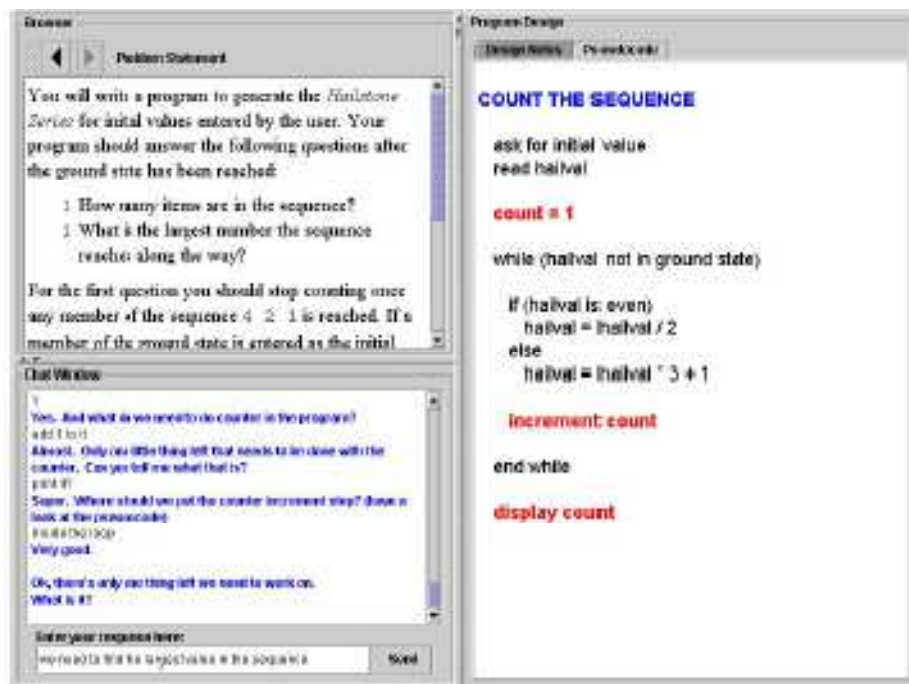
Browser

Problem Statement

You will write a program to generate the Hailstone Series for initial values entered by the user. Your program should answer the following questions after the ground state has been reached:

1 How many items are in the sequence?
1 What is the largest number the sequence reaches along the way?

For the first question you should stop counting once any member of the sequence 4 2 1 is reached. If a member of the ground state is entered as the initial

Chat Window

?
Yes. And what do we need to do counter in the program?
add 1 to it
Almost. Only one little thing left that needs to be done with the counter. Can you tell me what that is?
print it!
Super. Where should we put the counter increment step? (have a look at the pseudocode)
inside the loop
Very good.

Ok, there's only one thing left we need to work on.
What is it?

Enter your response here:
we need to find the largest value in the sequence
Send

Program Design

Design Notes
Pseudocode

COUNT THE SEQUENCE

ask for initial value
read hailval

count = 1

while (hailval not in ground state)

if (hailval is even)
hailval = hailval / 2
else
hailval = hailval * 3 + 1

increment count

end while

display count